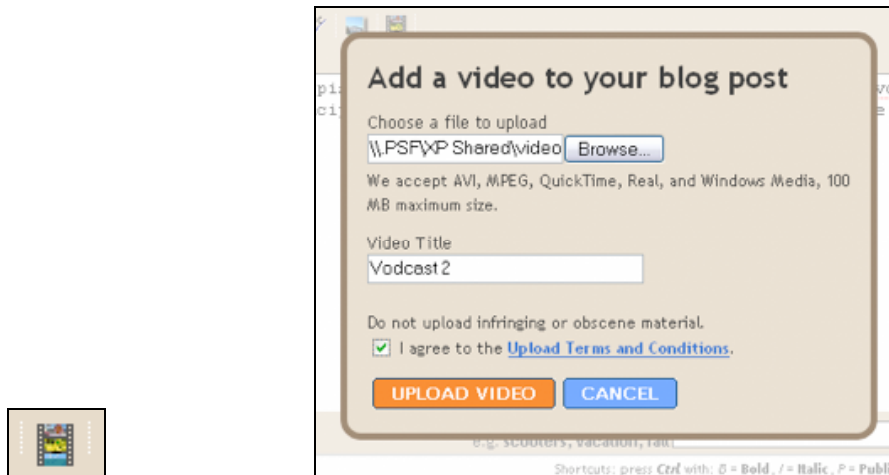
Add a video to your blog post

Choose a file to upload

\\.PSF\XP Shared\video Browse...

We accept AVI, MPEG, QuickTime, Real, and Windows Media, 100 MB maximum size.

Video Title

Vodcast 2

Do not upload infringing or obscene material.

I agree to the Upload Terms and Conditions.

UPLOAD VIDEO CANCEL

e.g. scooters, vacation, fall

Shortcuts: press Ctrl with: B = Bold, I = Italic, P = Publ